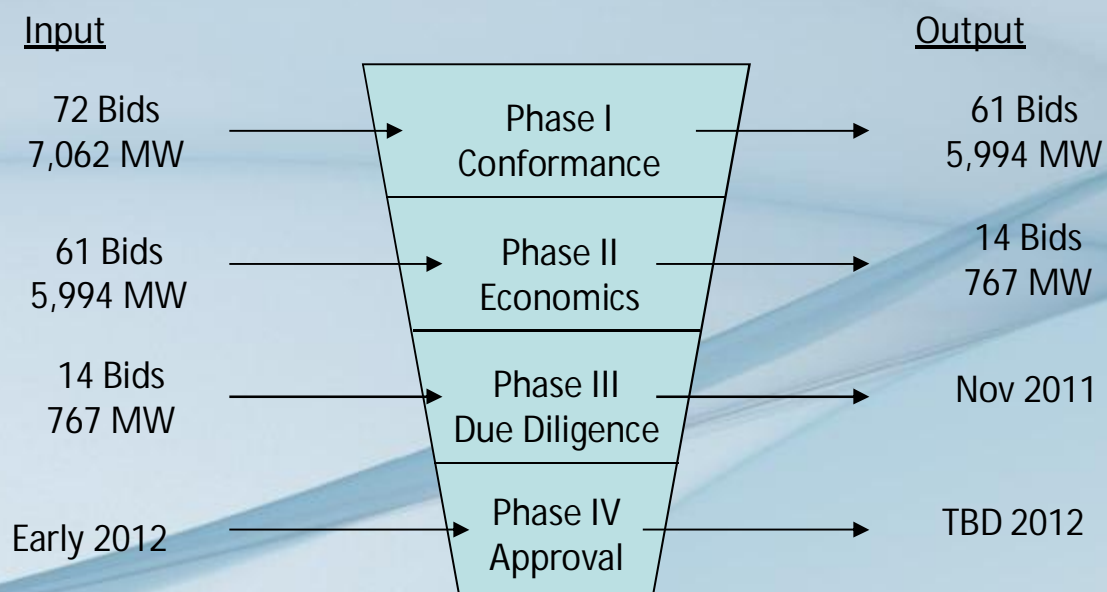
Input

Output

72 Bids
7,062 MW

Phase I
Conformance

61 Bids
5,994 MW

61 Bids
5,994 MW

Phase II
Economics

14 Bids
767 MW

14 Bids
767 MW

Phase III
Due Diligence

Nov 2011

Early 2012

Phase IV
Approval

TBD 2012